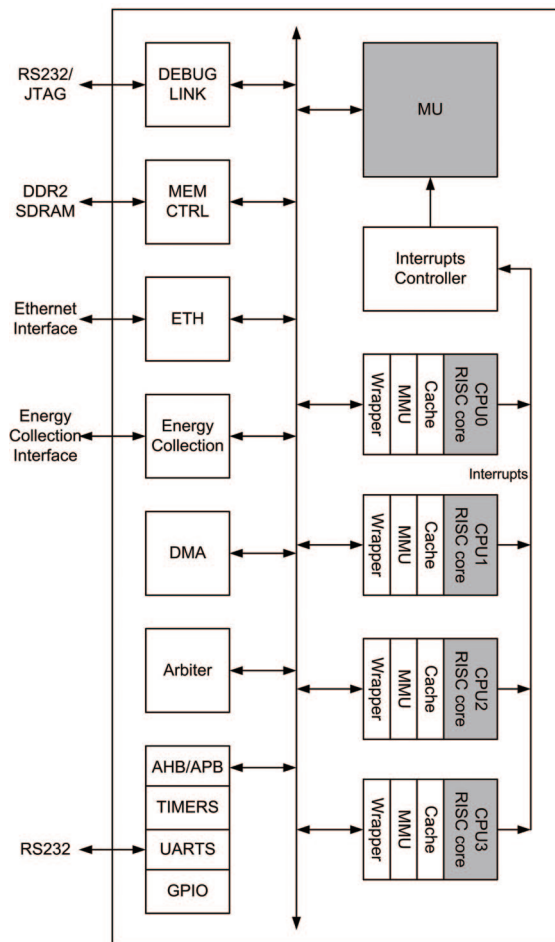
RS232/ JTAG

DEBUG LINK

MU

DDR2 SDRAM

MEM CTRL

Interrupts Controller

Ethernet Interface

ETH

Energy Collection Interface

Energy Collection

Wrapper

MMU

Cache

CPU0 RISC core

Interrupts

DMA

Wrapper

MMU

Cache

CPU1 RISC core

Arbiter

Wrapper

MMU

Cache

CPU2 RISC core

AHB/APB

TIMERS

RS232

UARTS

GPIO

Wrapper

MMU

Cache

CPU3 RISC core